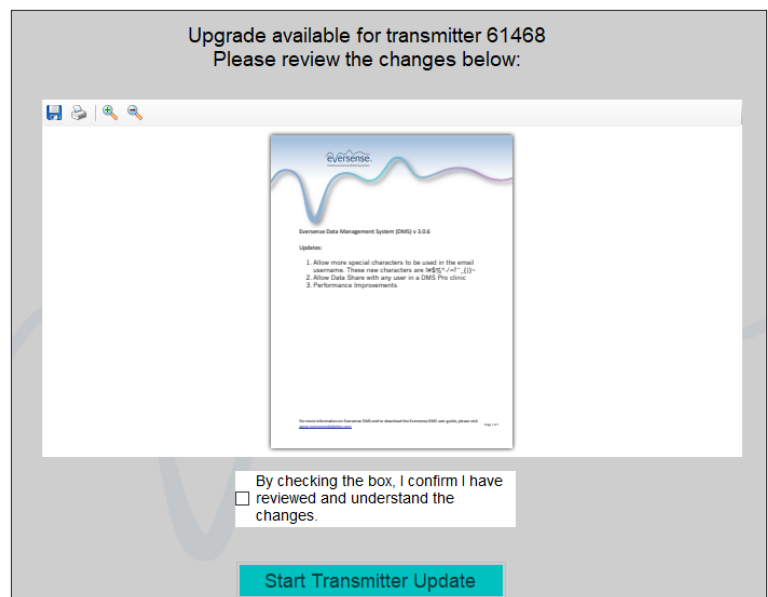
Upgrade available for transmitter 61468
Please review the changes below:

eversense

Eversense Data Management System (DMS) v 3.0.6

Updates:

1. Allow more special characters to be used in the email username. These new characters are !#$%^-/=?`_{|}~
2. Allow Data Share with any user in a DMS Pro clinic
3. Performance Improvements

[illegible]

Page 1 of 1

By checking the box, I confirm I have reviewed and understand the changes.

Start Transmitter Update